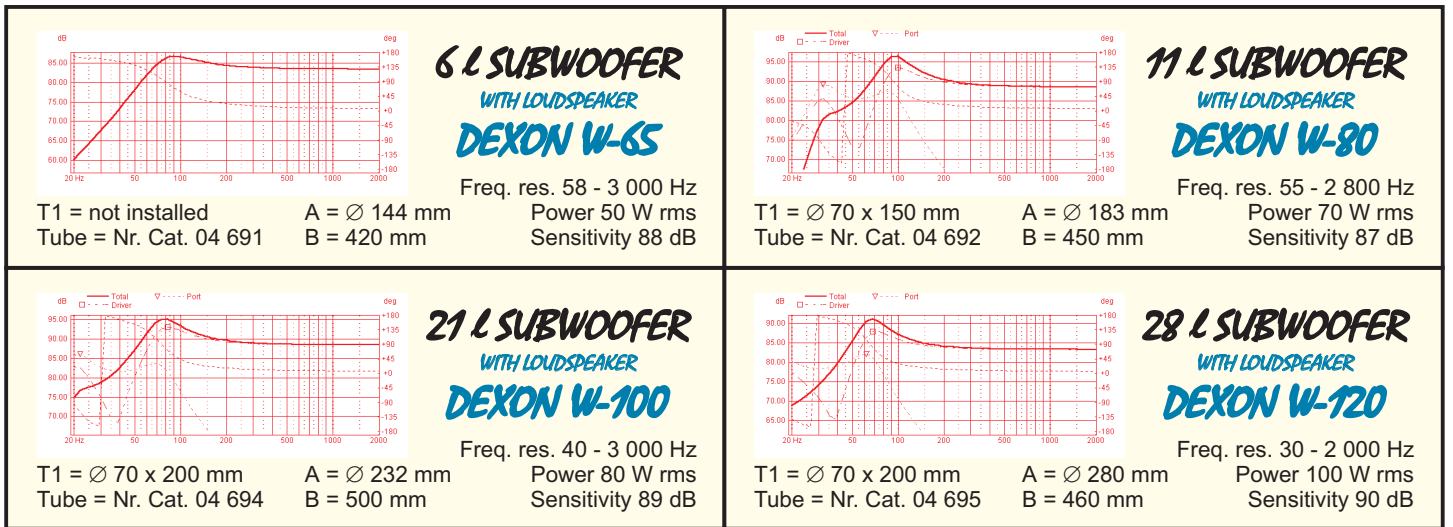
dB
deg
85.00
80.00
75.00
70.00
65.00
60.00
+180
+135
+90
+45
+0
-45
-90
-135
-180
20 Hz
50
100
200
500
1000
2000

6 ℓ SUBWOOFER
WITH LOUDSPEAKER
DEXON W-65

Freq. res. 58 - 3 000 Hz
T1 = not installed
A = ∅ 144 mm
Power 50 W rms
Tube = Nr. Cat. 04 691
B = 420 mm
Sensitivity 88 dB

dB
Total
Driver
Port
deg
95.00
90.00
85.00
80.00
75.00
70.00
+180
+135
+90
+45
+0
-45
-90
-135
-180
20 Hz
50
100
200
500
1000
2000

11 ℓ SUBWOOFER
WITH LOUDSPEAKER
DEXON W-80

Freq. res. 55 - 2 800 Hz
T1 = ∅ 70 x 150 mm
A = ∅ 183 mm
Power 70 W rms
Tube = Nr. Cat. 04 692
B = 450 mm
Sensitivity 87 dB

dB
Total
Driver
Port
deg
95.00
90.00
85.00
80.00
75.00
70.00
+180
+135
+90
+45
+0
-45
-90
-135
-180
20 Hz
50
100
200
500
1000
2000

21 ℓ SUBWOOFER
WITH LOUDSPEAKER
DEXON W-100

Freq. res. 40 - 3 000 Hz
T1 = ∅ 70 x 200 mm
A = ∅ 232 mm
Power 80 W rms
Tube = Nr. Cat. 04 694
B = 500 mm
Sensitivity 89 dB

dB
Total
Driver
Port
deg
90.00
85.00
80.00
75.00
70.00
65.00
+180
+135
+90
+45
+0
-45
-90
-135
-180
20 Hz
50
100
200
500
1000
2000

28 ℓ SUBWOOFER
WITH LOUDSPEAKER
DEXON W-120

Freq. res. 30 - 2 000 Hz
T1 = ∅ 70 x 200 mm
A = ∅ 280 mm
Power 100 W rms
Tube = Nr. Cat. 04 695
B = 460 mm
Sensitivity 90 dB